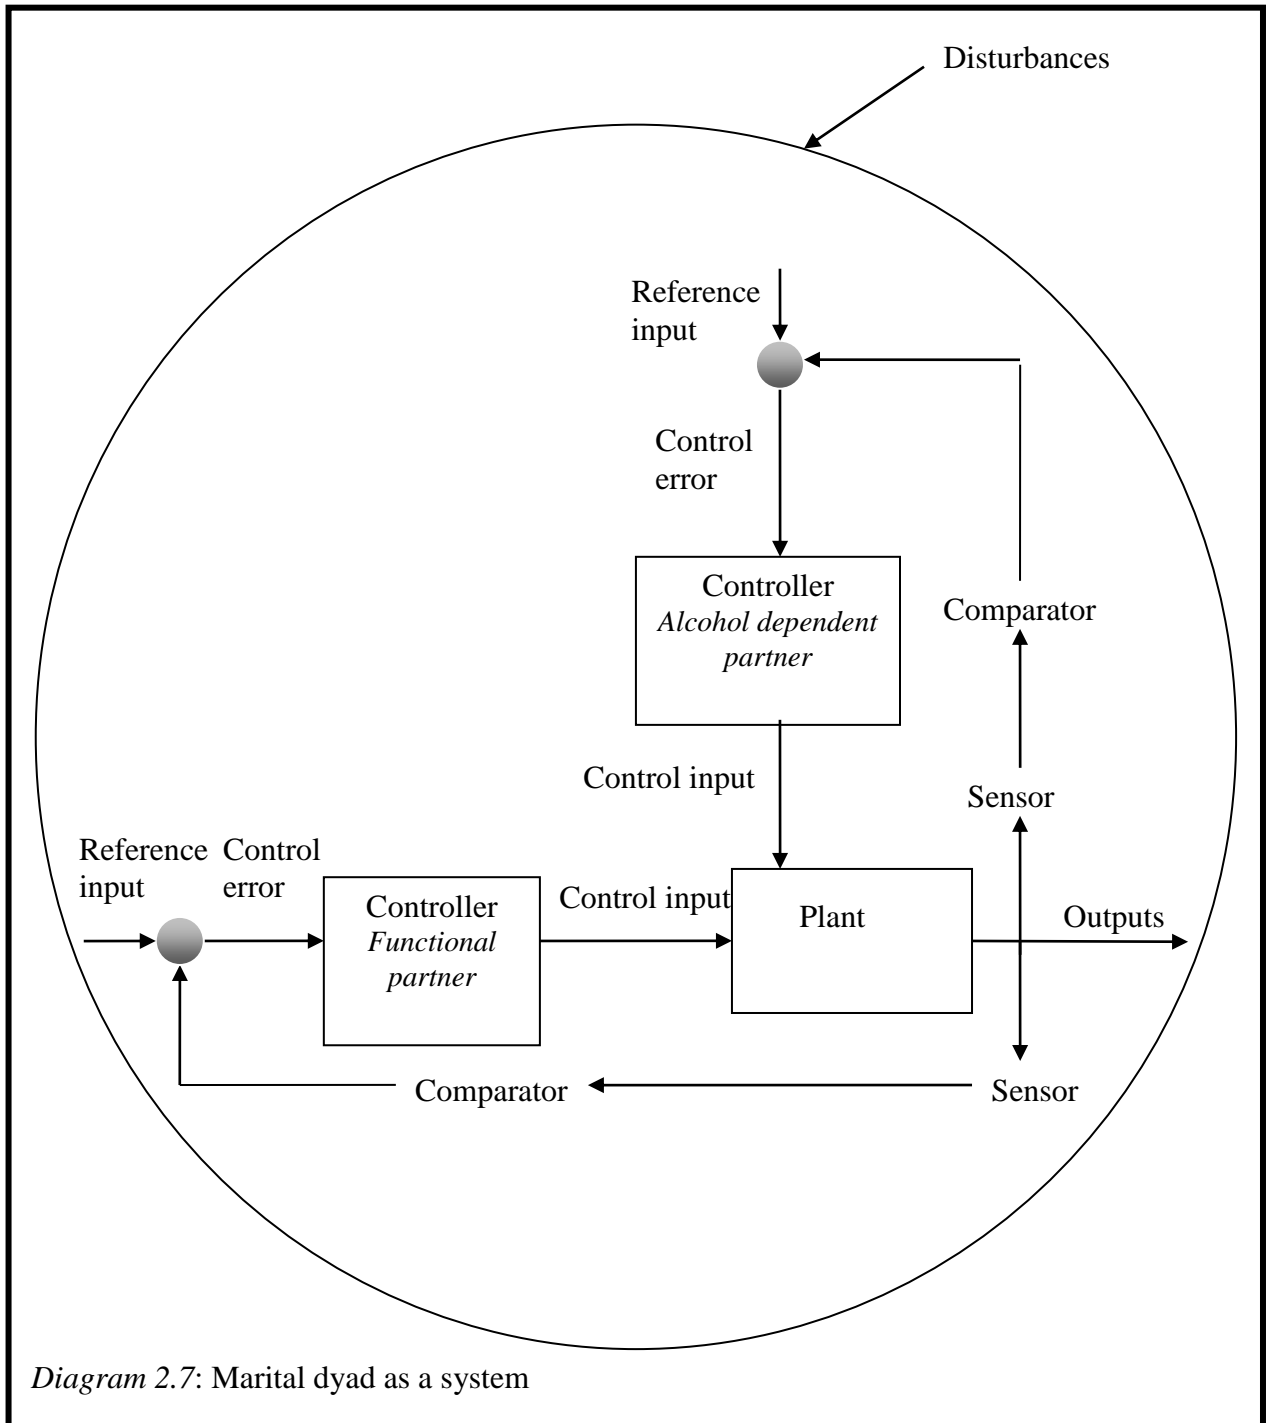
Disturbances

Reference input

Control error

Controller
*Alcohol dependent partner*

Comparator

Control input

Sensor

Reference input

Control error

Controller
*Functional partner*

Control input

Plant

Outputs

Comparator

Sensor

*Diagram 2.7*: Marital dyad as a system